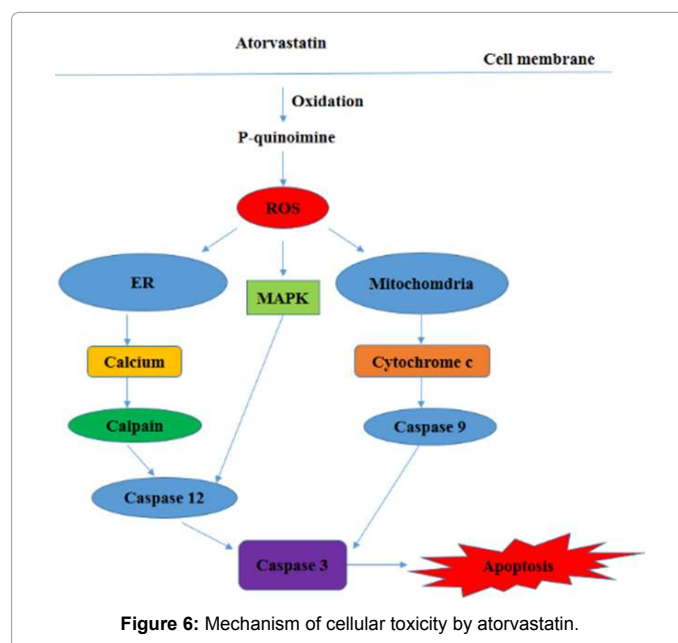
Atorvastatin

Cell membrane

Oxidation

P-quinoimine

ROS

ER

MAPK

Mitochomdria

Calcium

Cytochrome c

Calpain

Caspase 9

Caspase 12

Caspase 3

Apoptosis

**Figure 6:** Mechanism of cellular toxicity by atorvastatin.